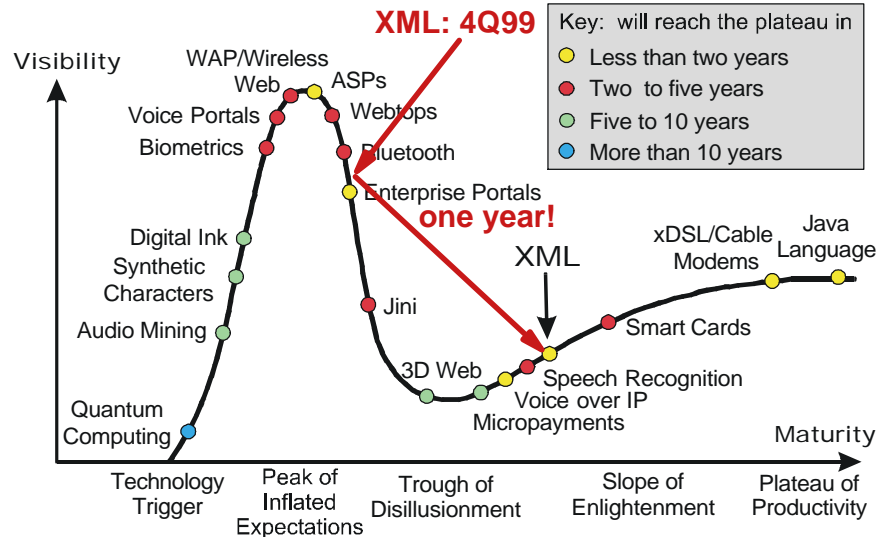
XML: 4Q99

Key: will reach the plateau in
Less than two years
Two to five years
Five to 10 years
More than 10 years

Visibility

WAP/Wireless Web
ASPs
Webtops
Voice Portals
Biometrics
Bluetooth
Enterprise Portals
one year!
Digital Ink
Synthetic Characters
Audio Mining
Jini
XML
xDSL/Cable Modems
Java Language
Smart Cards
3D Web
Speech Recognition
Voice over IP
Micropayments
Quantum Computing

Maturity

Technology Trigger
Peak of Inflated Expectations
Trough of Disillusionment
Slope of Enlightenment
Plateau of Productivity